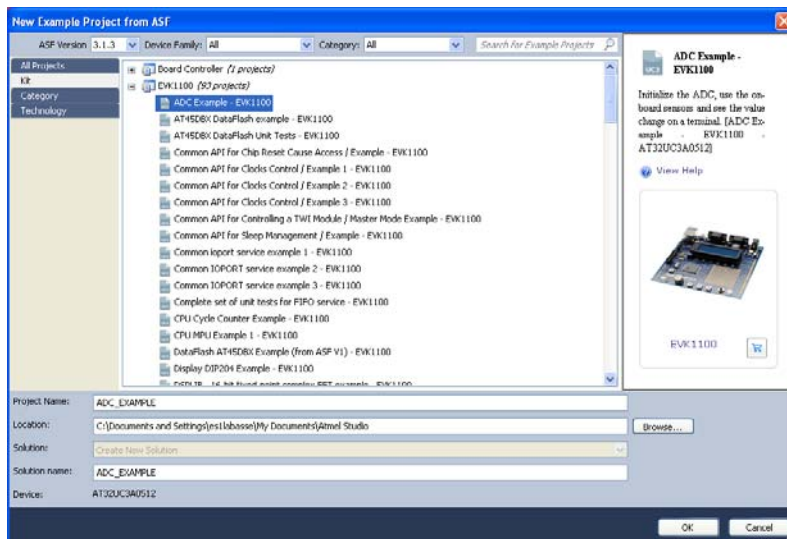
New Example Project from ASF

ASF Version 3.1.3 Device Family: All Category: All Search for Example Projects

All Projects
Kit
Category
Technology

Board Controller (1 projects)
EVK1100 (93 projects)
ADC Example - EVK1100
AT45DBX DataFlash example - EVK1100
AT45DBX DataFlash Unit Tests - EVK1100
Common API for Chip Reset Cause Access / Example - EVK1100
Common API for Clocks Control / Example 1 - EVK1100
Common API for Clocks Control / Example 2 - EVK1100
Common API for Clocks Control / Example 3 - EVK1100
Common API for Controlling a TWI Module / Master Mode Example - EVK1100
Common API for Sleep Management / Example - EVK1100
Common ioport service example 1 - EVK1100
Common IOPORT service example 2 - EVK1100
Common IOPORT service example 3 - EVK1100
Complete set of unit tests for FIFO service - EVK1100
CPU Cycle Counter Example - EVK1100
CPU MPU Example 1 - EVK1100
DataFlash AT45DBX Example (from ASF V1) - EVK1100
Display DIP204 Example - EVK1100
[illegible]

ADC Example - EVK1100

Initialize the ADC, use the onboard sensors and see the value change on a terminal. [ADC Example - EVK1100 - AT32UC3A0512]

View Help

EVK1100

Project Name: ADC_EXAMPLE
Location: C:\Documents and Settings\es1labasse\My Documents\Atmel Studio Browse...
Solution: Create New Solution
Solution name: ADC_EXAMPLE
Device: AT32UC3A0512

OK Cancel